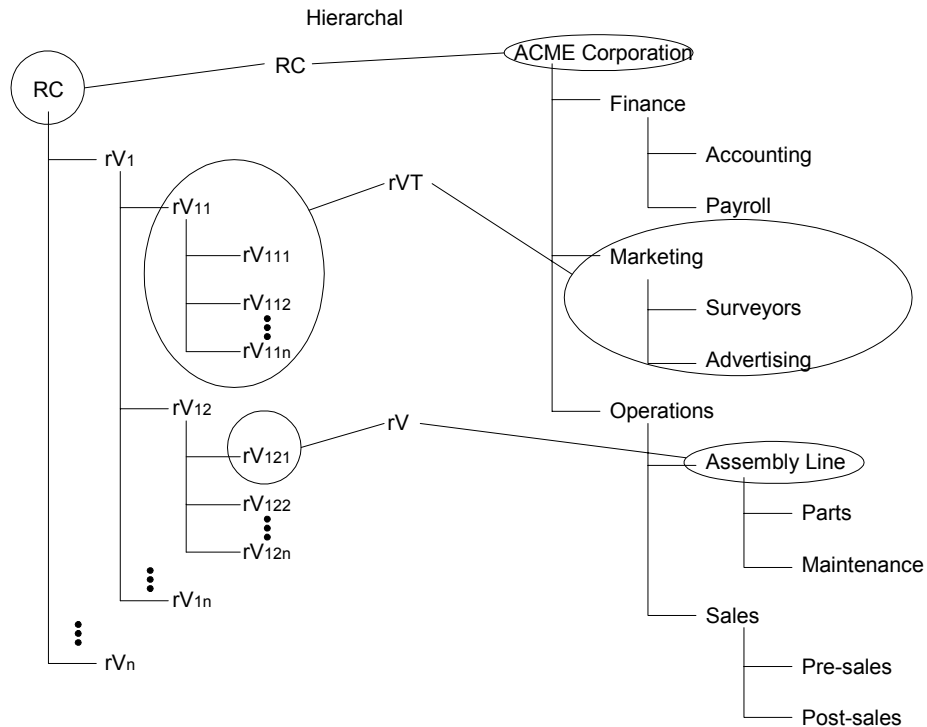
Hierarchal

RC

RC

ACME Corporation

Finance

Accounting

Payroll

Marketing

Surveyors

Advertising

Operations

Assembly Line

Parts

Maintenance

Sales

Pre-sales

Post-sales

rV$_1$

rV$_{11}$

rVT

rV$_{111}$

rV$_{112}$

rV$_{11n}$

rV$_{12}$

rV$_{121}$

rV

rV$_{122}$

rV$_{12n}$

rV$_{1n}$

rV$_n$